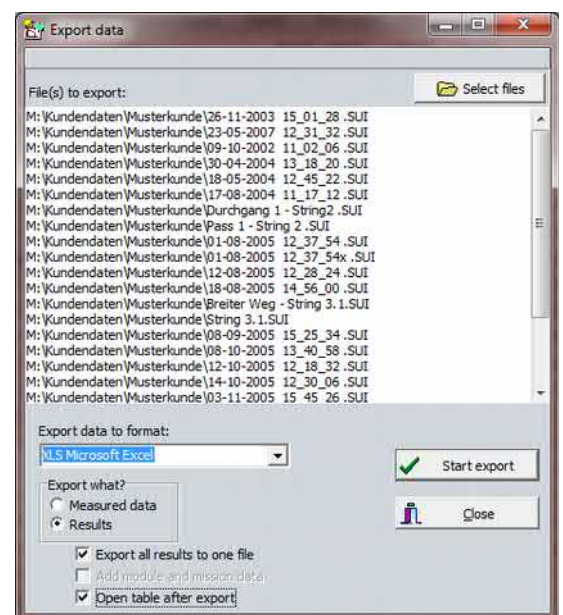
Export data

File(s) to export:

Select files

M:\Kundendaten\Musterkunde\26-11-2003 15_01_28 .SUI
M:\Kundendaten\Musterkunde\23-05-2007 12_31_32 .SUI
M:\Kundendaten\Musterkunde\09-10-2002 11_02_06 .SUI
M:\Kundendaten\Musterkunde\30-04-2004 13_18_20 .SUI
M:\Kundendaten\Musterkunde\18-05-2004 12_45_22 .SUI
M:\Kundendaten\Musterkunde\17-08-2004 11_17_12 .SUI
M:\Kundendaten\Musterkunde\Durchgang 1 - String2 .SUI
M:\Kundendaten\Musterkunde\Pass 1 - String 2 .SUI
M:\Kundendaten\Musterkunde\01-08-2005 12_37_54 .SUI
M:\Kundendaten\Musterkunde\01-08-2005 12_37_54x .SUI
M:\Kundendaten\Musterkunde\12-08-2005 12_28_24 .SUI
M:\Kundendaten\Musterkunde\18-08-2005 14_56_00 .SUI
M:\Kundendaten\Musterkunde\Breiter Weg - String 3.1.SUI
M:\Kundendaten\Musterkunde\String 3.1.SUI
M:\Kundendaten\Musterkunde\08-09-2005 15_25_34 .SUI
M:\Kundendaten\Musterkunde\08-10-2005 13_40_58 .SUI
M:\Kundendaten\Musterkunde\12-10-2005 12_18_32 .SUI
M:\Kundendaten\Musterkunde\14-10-2005 12_30_06 .SUI
M:\Kundendaten\Musterkunde\03-11-2005 15_45_26 .SUI

Export data to format:
XLS Microsoft Excel

Start export

Export what?
Measured data
Results

Close

Export all results to one file
Add module and mission data
Open table after export